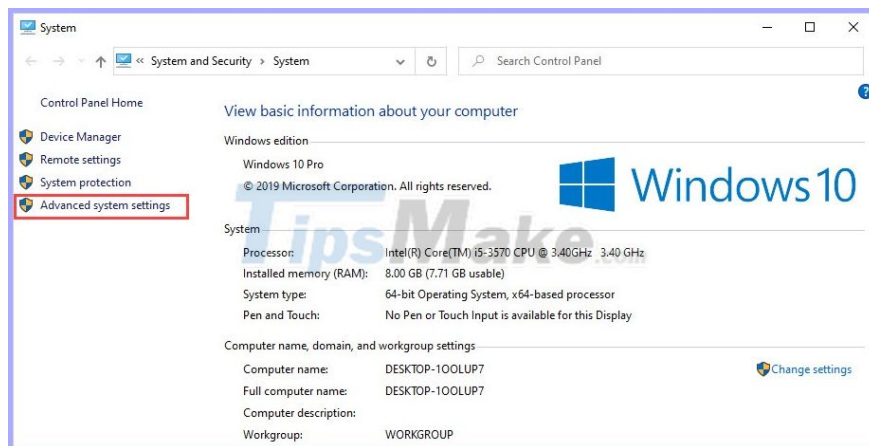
System

« System and Security › System

Search Control Panel

Control Panel Home

Device Manager
Remote settings
System protection
Advanced system settings

View basic information about your computer

Windows edition

Windows 10 Pro
© 2019 Microsoft Corporation. All rights reserved.

Windows 10

TipsMake

System

| | |
|---|---|
| Processor: | Intel(R) Core(TM) i5-3570 CPU @ 3.40GHz 3.40 GHz |
| Installed memory (RAM): | 8.00 GB (7.71 GB usable) |
| System type: | 64-bit Operating System, x64-based processor |
| Pen and Touch: | No Pen or Touch Input is available for this Display |

Computer name, domain, and workgroup settings

| | |
|---|---|
| Computer name: | DESKTOP-1OOLUP7 |
| Full computer name: | DESKTOP-1OOLUP7 |
| Computer description: | |
| Workgroup: | WORKGROUP |

Change settings